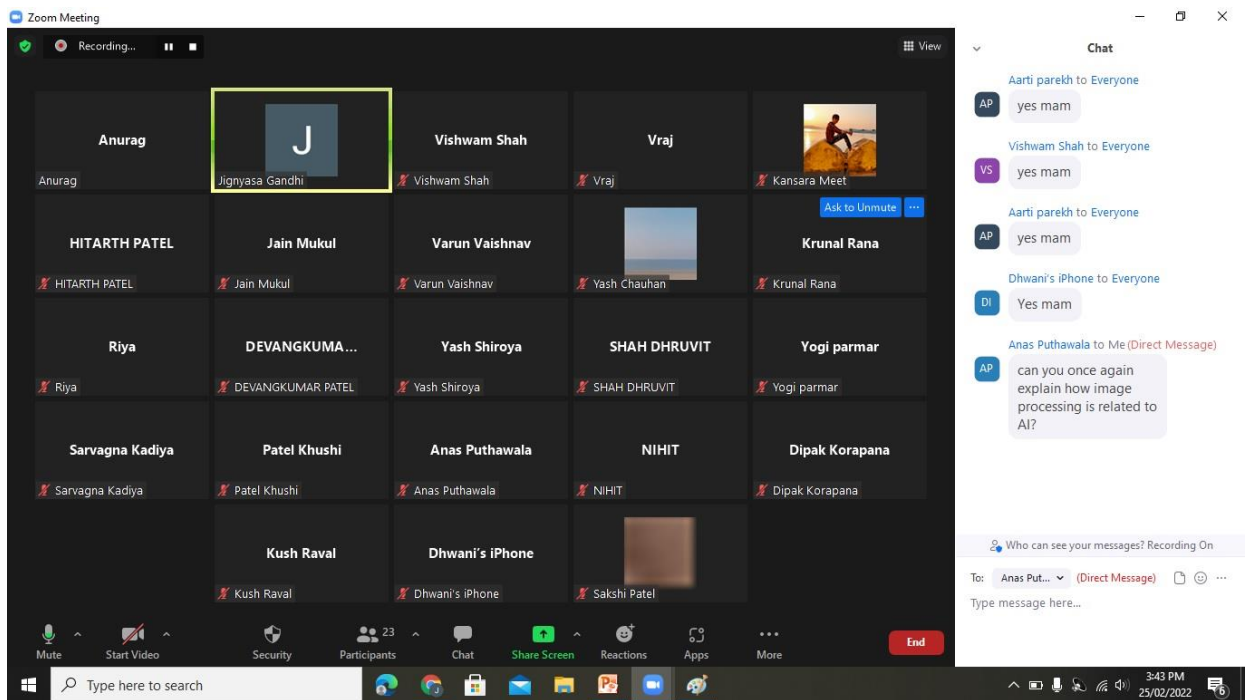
Zoom Meeting

Recording...

View

Anurag
Anurag

J
Jignyasa Gandhi

Vishwam Shah
Vishwam Shah

Vraj
Vraj

Kansara Meet

Ask to Unmute ···

HITARTH PATEL
HITARTH PATEL

Jain Mukul
Jain Mukul

Varun Vaishnav
Varun Vaishnav

Yash Chauhan

Krunal Rana
Krunal Rana

Riya
Riya

DEVANGKUMA...
DEVANGKUMAR PATEL

Yash Shiroya
Yash Shiroya

SHAH DHRUVIT
SHAH DHRUVIT

Yogi parmar
Yogi parmar

Sarvagna Kadiya
Sarvagna Kadiya

Patel Khushi
Patel Khushi

Anas Puthawala
Anas Puthawala

NIHIT
NIHIT

Dipak Korapana
Dipak Korapana

Kush Raval
Kush Raval

Dhwani's iPhone
Dhwani's iPhone

Sakshi Patel

Mute
Start Video
Security
23
Participants
Chat
Share Screen
Reactions
Apps
More
End

Chat

Aarti parekh to Everyone
AP yes mam

Vishwam Shah to Everyone
VS yes mam

Aarti parekh to Everyone
AP yes mam

Dhwani's iPhone to Everyone
DI Yes mam

Anas Puthawala to Me (Direct Message)
AP can you once again explain how image processing is related to AI?

Who can see your messages? Recording On

To: Anas Put... (Direct Message)

Type message here...

Type here to search

3:43 PM
25/02/2022
6